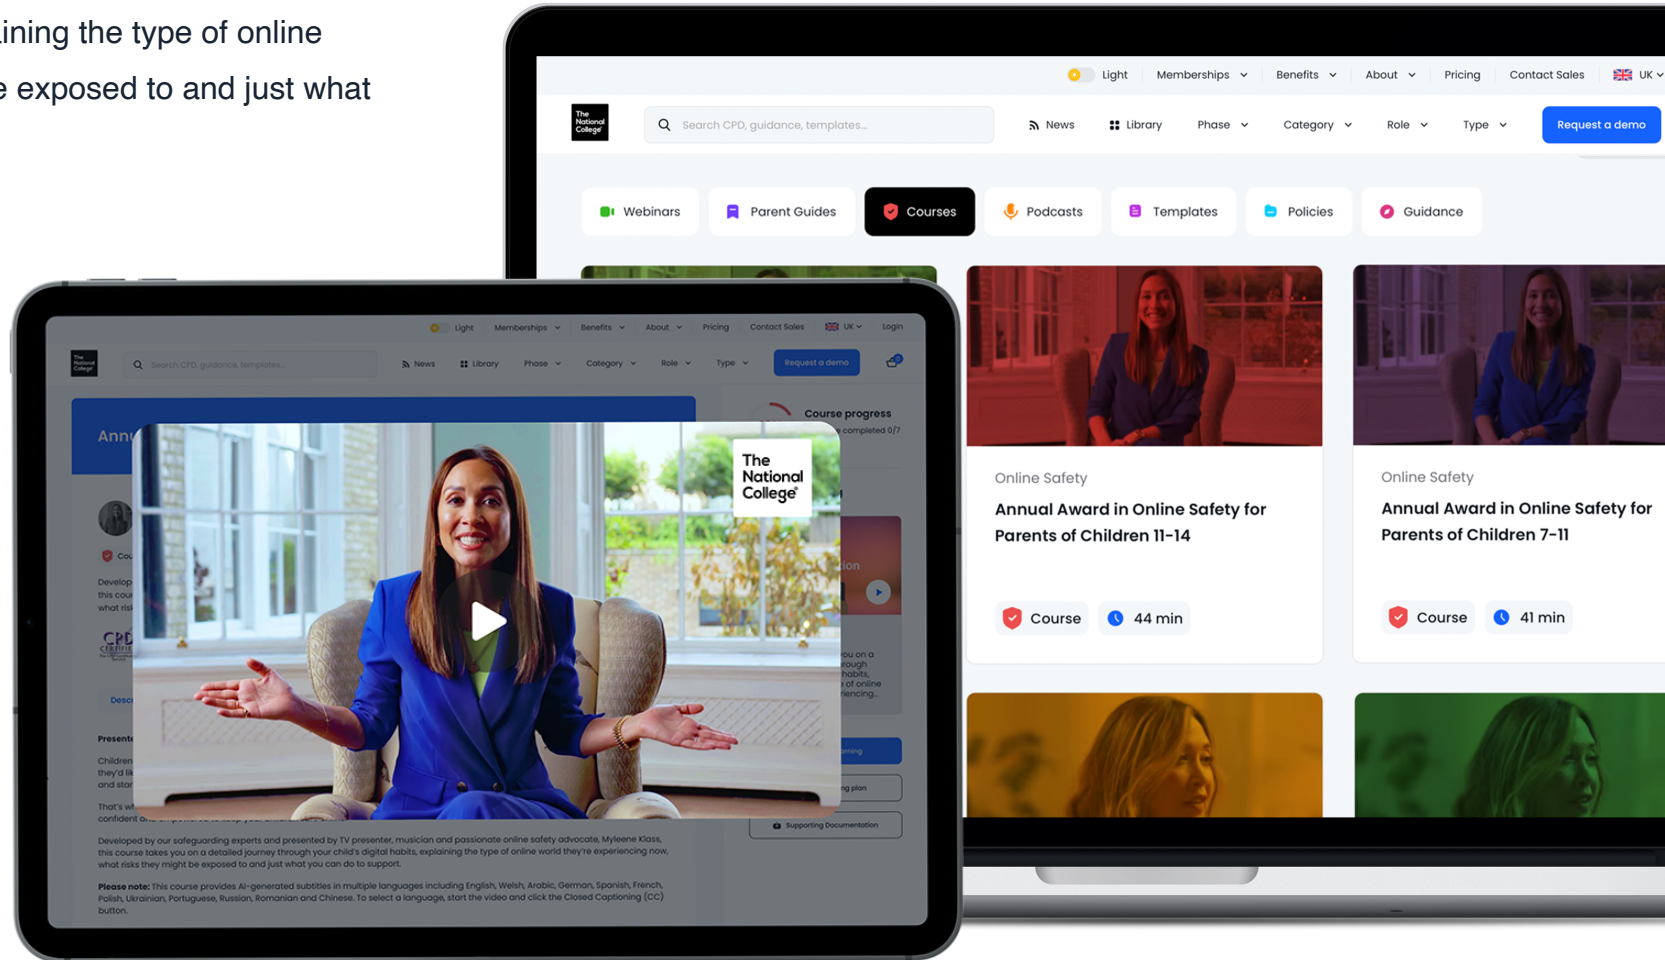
ining the type of online
e exposed to and just what

Light Memberships Benefits About Pricing Contact Sales UK

The National College

Search CPD, guidance, templates...

News Library Phase Category Role Type Request a demo

Webinars Parent Guides Courses Podcasts Templates Policies Guidance

Online Safety

Annual Award in Online Safety for Parents of Children 11-14

Course 44 min

Online Safety

Annual Award in Online Safety for Parents of Children 7-11

Course 41 min

Light Memberships Benefits About Pricing Contact Sales UK Login

Search CPD, guidance, templates...

News Library Phase Category Role Type Request a demo

Ann

Course progress

completed 0/7

The National College

Supporting Documentation

Developed by our safeguarding experts and presented by TV presenter, musician and passionate online safety advocate, Myleene Klass, this course takes you on a detailed journey through your child's digital habits, explaining the type of online world they're experiencing now, what risks they might be exposed to and just what you can do to support.

Please note: This course provides AI-generated subtitles in multiple languages including English, Welsh, Arabic, German, Spanish, French, Polish, Ukrainian, Portuguese, Russian, Romanian and Chinese. To select a language, start the video and click the Closed Captioning (CC) button.